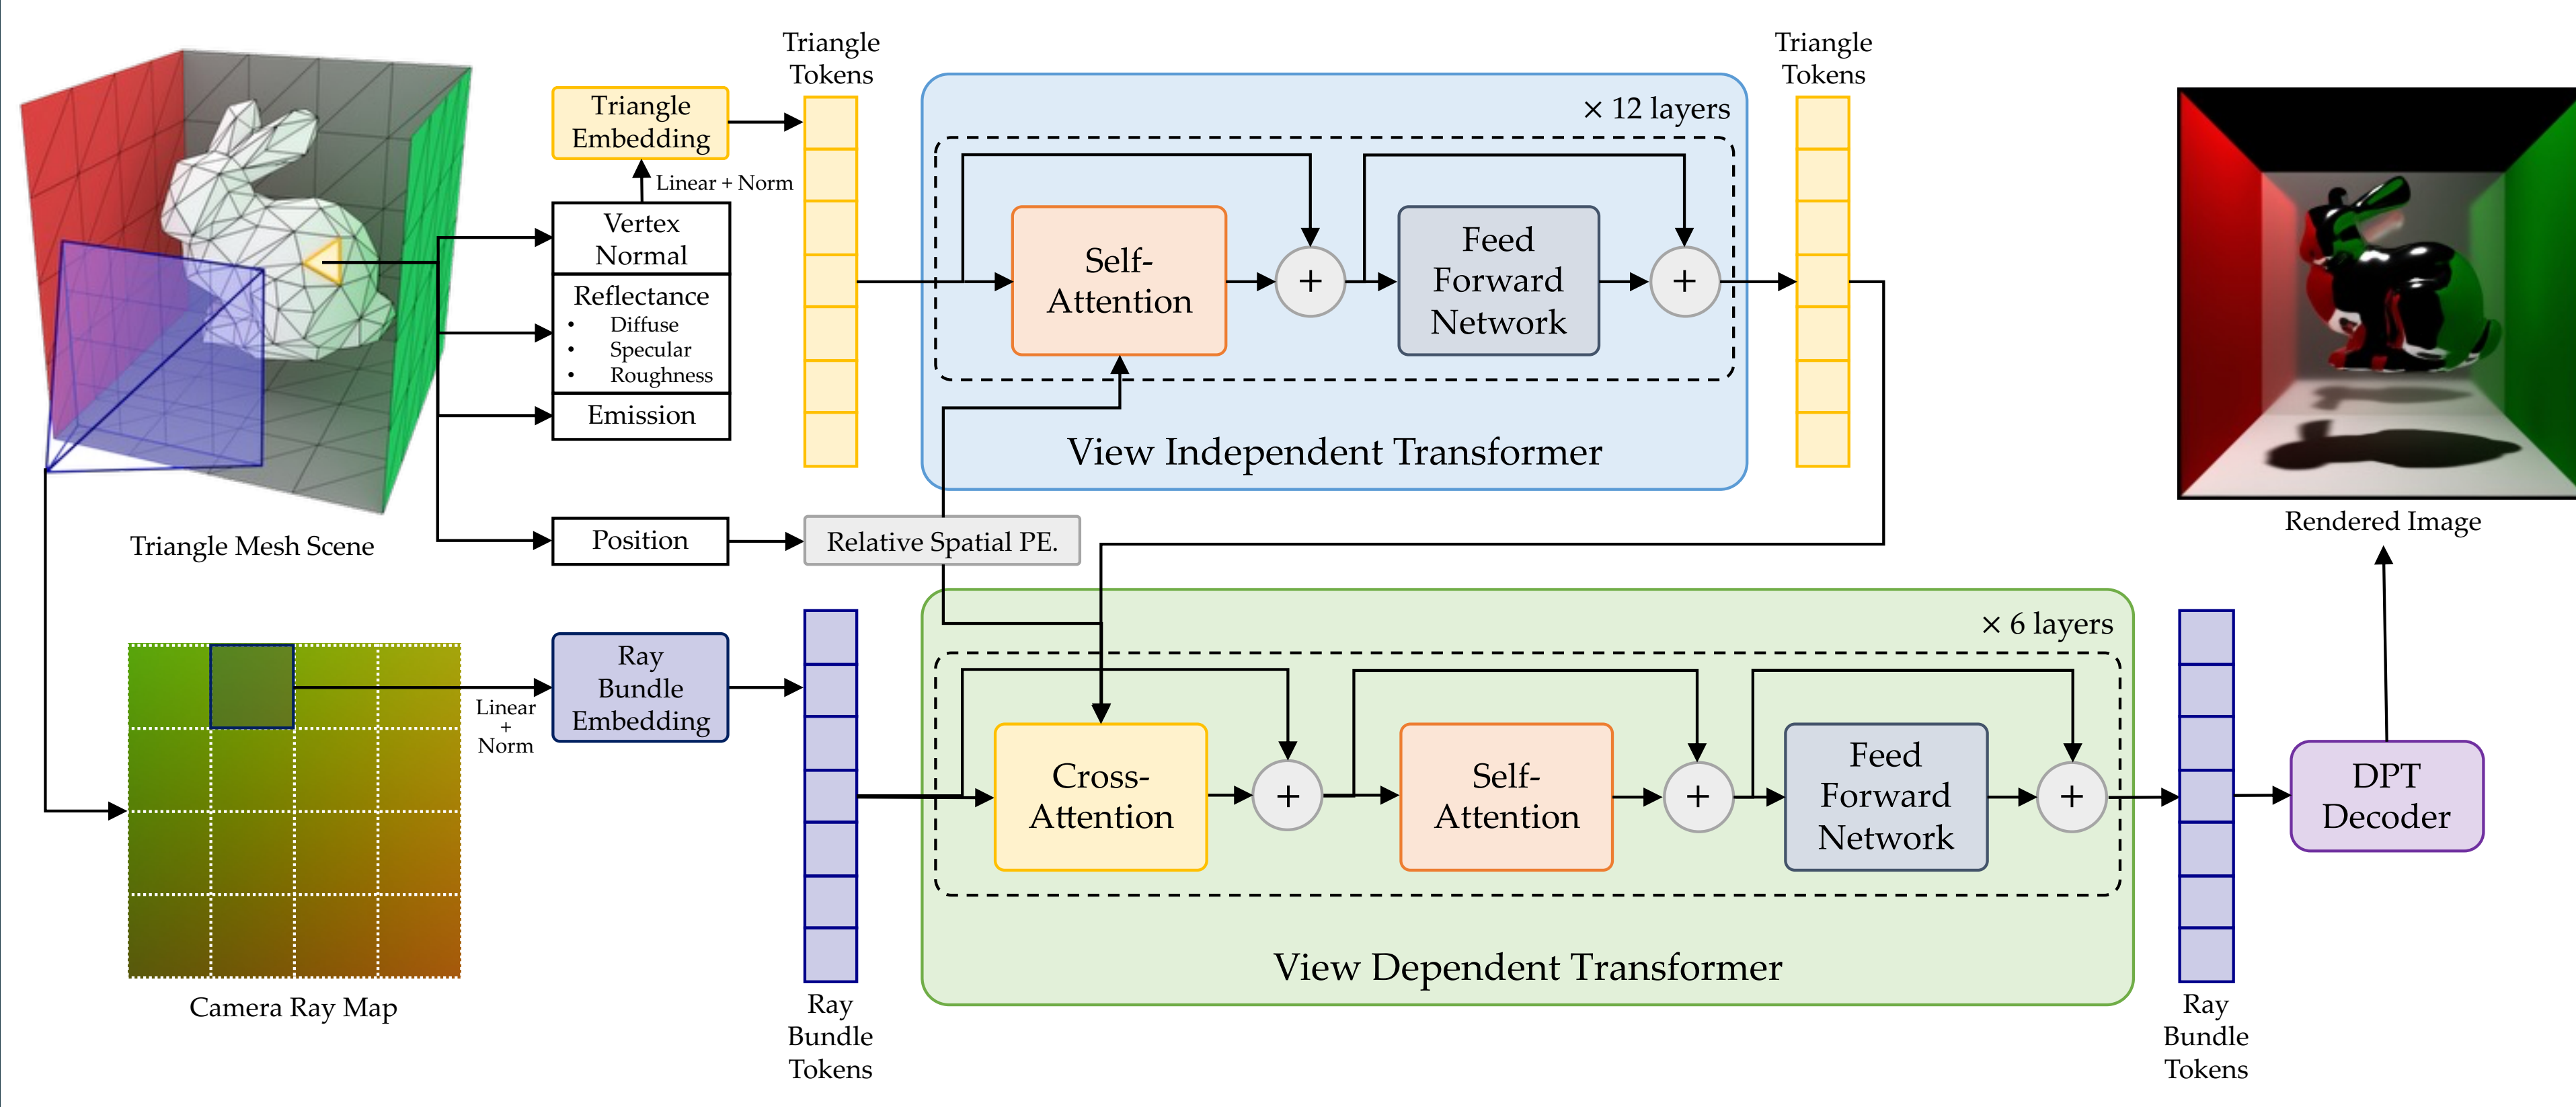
Triangle Tokens

Triangle Embedding

Linear + Norm

Vertex Normal

Reflectance
• Diffuse
• Specular
• Roughness

Emission

Position

Relative Spatial PE.

Triangle Mesh Scene

× 12 layers

Self-Attention

+

Feed Forward Network

+

View Independent Transformer

Triangle Tokens

Rendered Image

Ray Bundle Embedding

Linear + Norm

Camera Ray Map

Ray Bundle Tokens

× 6 layers

Cross-Attention

+

Self-Attention

+

Feed Forward Network

+

View Dependent Transformer

Ray Bundle Tokens

DPT Decoder